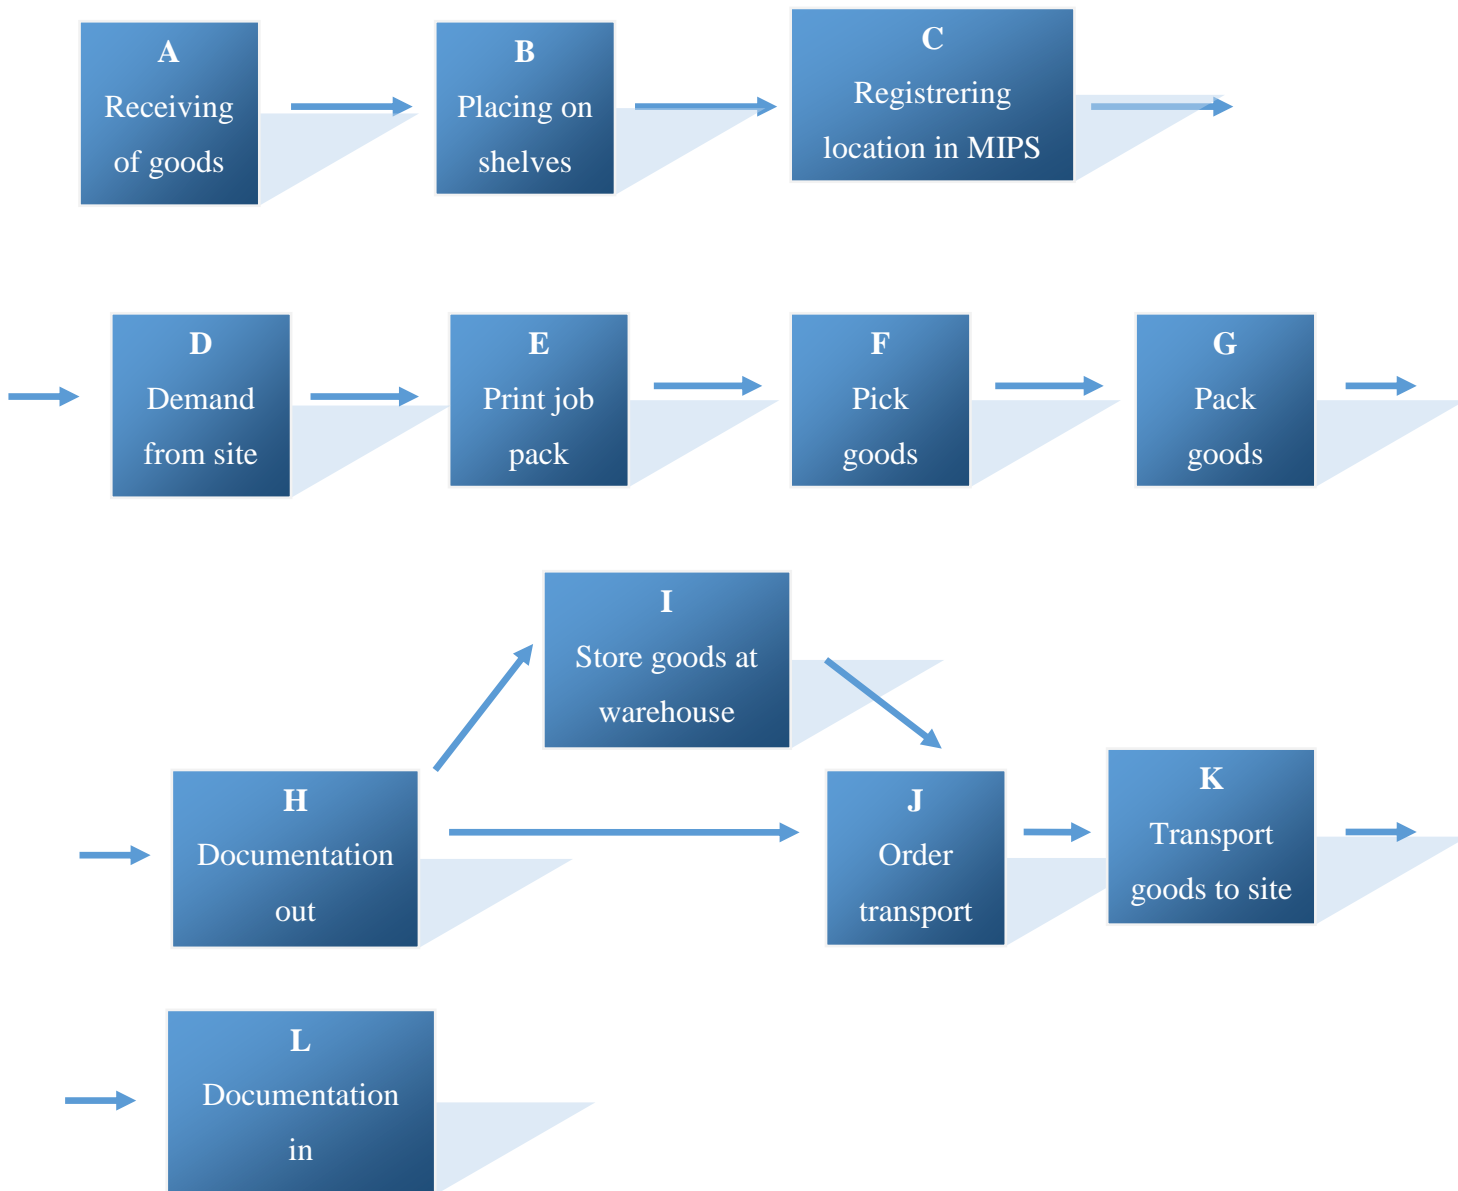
A
Receiving of goods

B
Placing on shelves

C
Registrering location in MIPS

D
Demand from site

E
Print job pack

F
Pick goods

G
Pack goods

I
Store goods at warehouse

H
Documentation out

J
Order transport

K
Transport goods to site

L
Documentation in